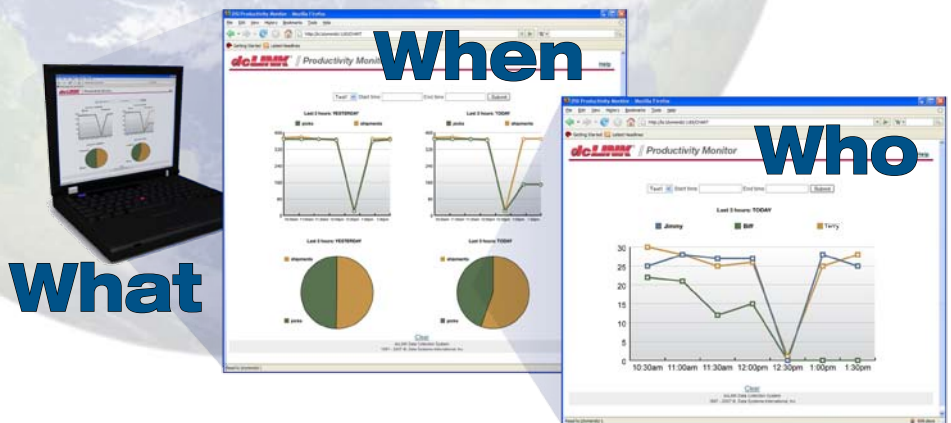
When

Who

What

dcLINK | Productivity Monitor

Help

Last 3 hours: YESTERDAY

picks

shipments

Last 3 hours: TODAY

Last 3 hours: YESTERDAY

Last 3 hours: TODAY

Clear

DS Productivity Monitor - Mozilla Firefox

File Edit View History Bookmarks Tools Help

Getting Started Latest Headlines

dcLINK | Productivity Monitor

Help

Start time: End time: Submit

Last 3 hours: TODAY

Jimmy

Biff

Terry

30

25

20

15

10

5

0

10:30am 11:00am 11:30am 12:00pm 12:30pm 1:00pm 1:30pm

Clear